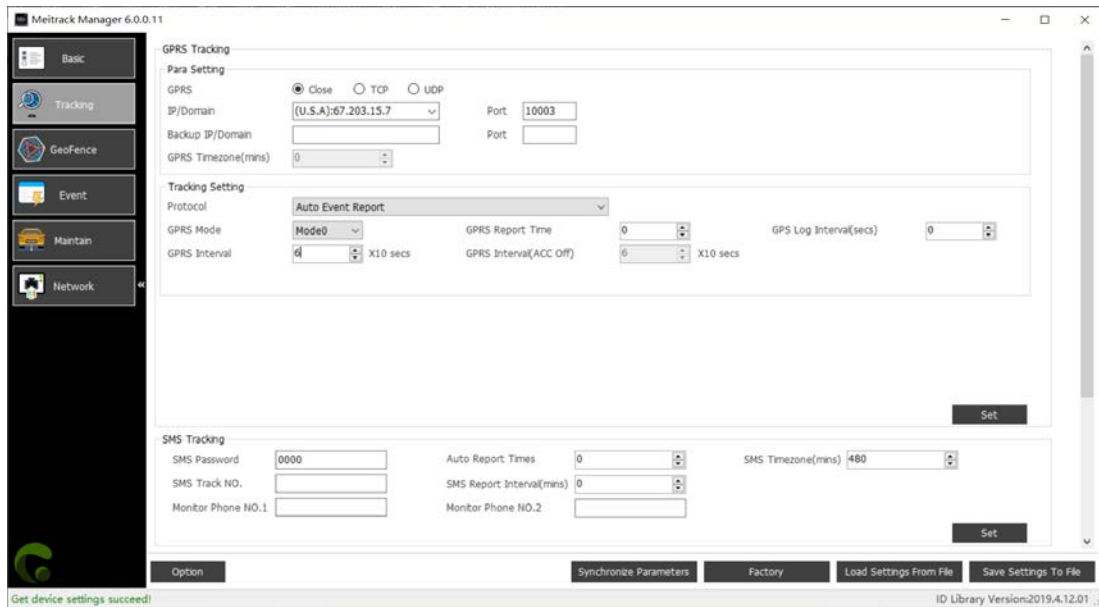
Meitrack Manager 6.0.0.11

Basic
Tracking
GeoFence
Event
Maintain
Network

GPRS Tracking
Para Setting
GPRS Close TCP UDP
IP/Domain (U.S.A):67.203.15.7 Port 10003
Backup IP/Domain Port
GPRS Timezone(mins) 0

Tracking Setting
Protocol Auto Event Report
GPRS Mode Mode0 GPRS Report Time 0 GPS Log Interval(secs) 0
GPRS Interval 6 X10 secs GPRS Interval(ACC Off) 6 X10 secs

Set

SMS Tracking
SMS Password 0000 Auto Report Times 0 SMS Timezone(mins) 480
SMS Track NO. SMS Report Interval(mins) 0
Monitor Phone NO.1 Monitor Phone NO.2

Set

Option Synchronize Parameters Factory Load Settings From File Save Settings To File

Get device settings succeed! ID Library Version:2019.4.12.01